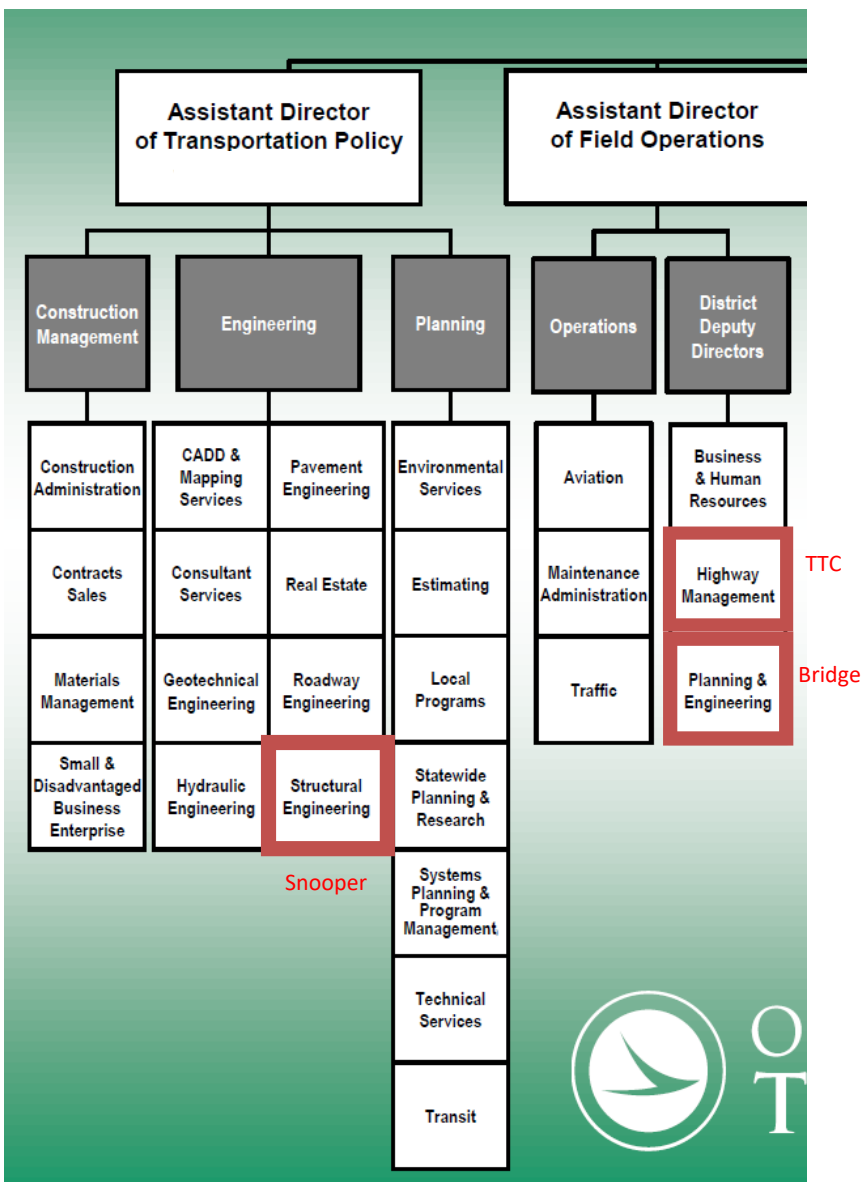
Assistant Director of Transportation Policy

Assistant Director of Field Operations

Construction Management

Engineering

Planning

Operations

District Deputy Directors

Construction Administration

Contracts Sales

Materials Management

Small & Disadvantaged Business Enterprise

CADD & Mapping Services

Pavement Engineering

Consultant Services

Real Estate

Geotechnical Engineering

Roadway Engineering

Hydraulic Engineering

Structural Engineering

Snooper

Environmental Services

Estimating

Local Programs

Statewide Planning & Research

Systems Planning & Program Management

Technical Services

Transit

Aviation

Maintenance Administration

Traffic

Business & Human Resources

Highway Management

TTC

Planning & Engineering

Bridge

O
T